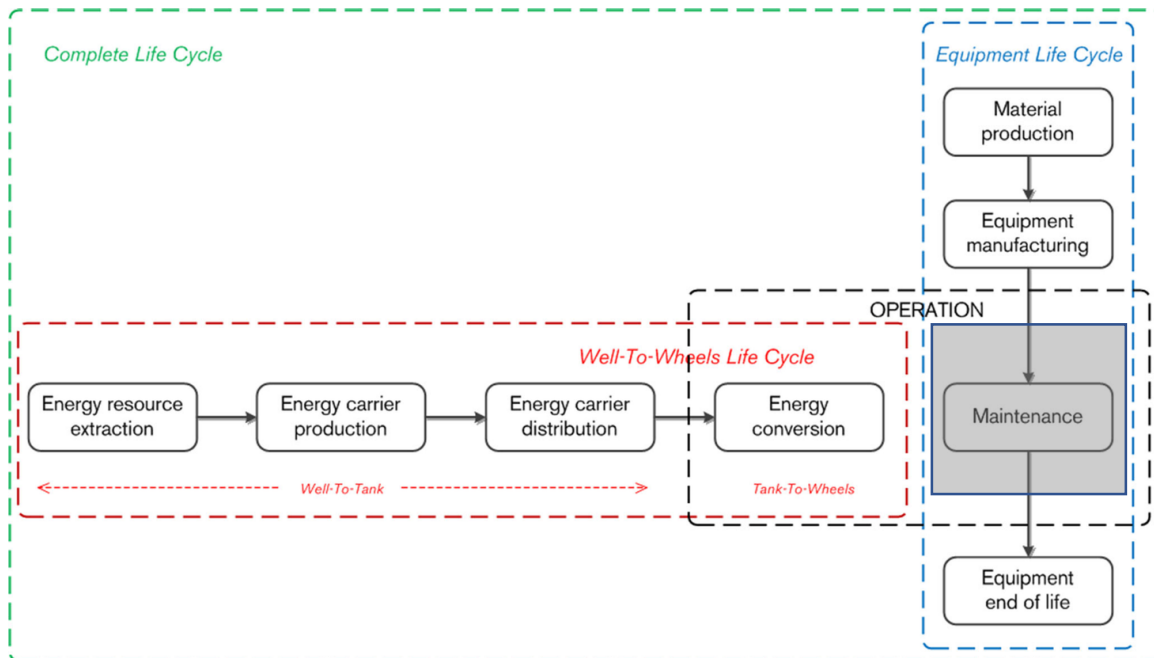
Complete Life Cycle

Equipment Life Cycle

Material production

Equipment manufacturing

OPERATION

Well-To-Wheels Life Cycle

Energy resource extraction

Energy carrier production

Energy carrier distribution

Energy conversion

Maintenance

Well-To-Tank

Tank-To-Wheels

Equipment end of life